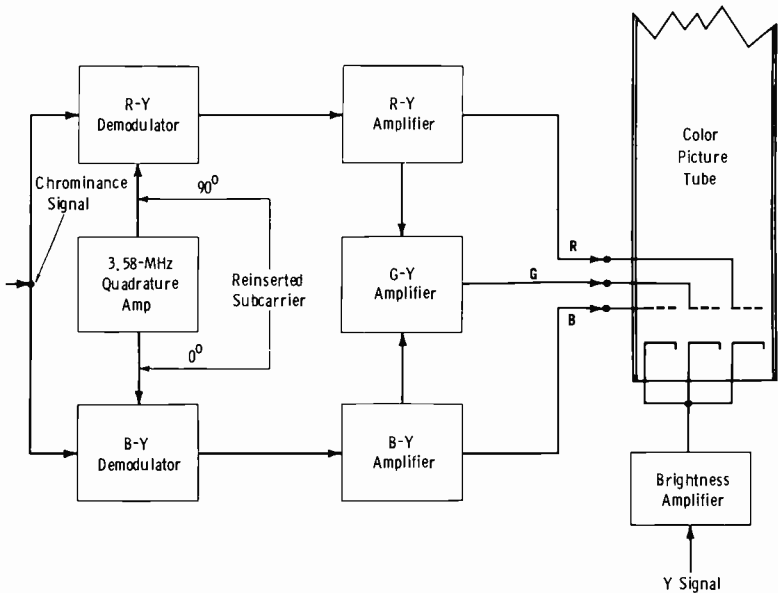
R-Y Demodulator

R-Y Amplifier

Color Picture Tube

Chrominance Signal

$90^0$

3.58-MHz Quadrature Amp

Reinserted Subcarrier

G-Y Amplifier

R

G

B

$0^0$

B-Y Demodulator

B-Y Amplifier

Brightness Amplifier

Y Signal